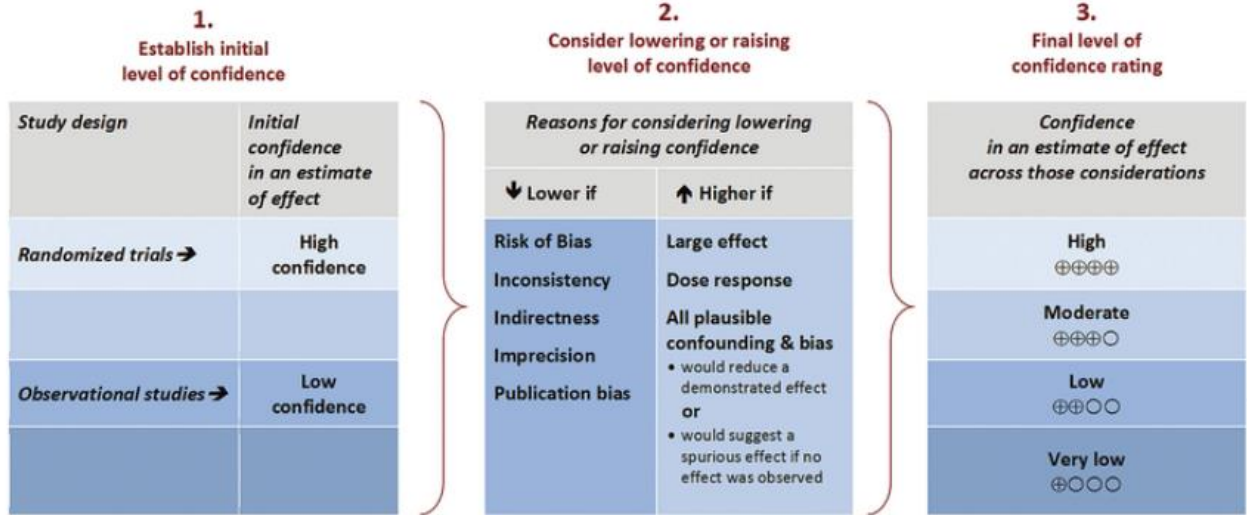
1.
Establish initial level of confidence

| Study design | Initial confidence in an estimate of effect |
|---|---|
| Randomized trials ➔ | High confidence |
| | |
| Observational studies ➔ | Low confidence |
| | |

2.
Consider lowering or raising level of confidence

| Reasons for considering lowering or raising confidence | |
|---|---|
| ↓ Lower if | ↑ Higher if |
| Risk of Bias | Large effect |
| Inconsistency | Dose response |
| Indirectness | All plausible confounding & bias |
| Imprecision | • would reduce a demonstrated effect |
| Publication bias | or |
| | • would suggest a spurious effect if no effect was observed |

3.
Final level of confidence rating

| Confidence in an estimate of effect across those considerations |
|---|
| High ⊕⊕⊕⊕ |
| Moderate ⊕⊕⊕○ |
| Low ⊕⊕○○ |
| Very low ⊕○○○ |